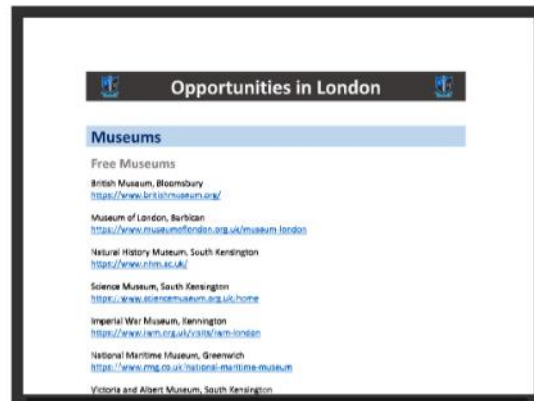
Opportunities in London

Museums

Free Museums

British Museum, Bloomsbury
https://www.britishmuseum.org/

Museum of London, Barbican
https://www.museumoflondon.org.uk/museum-london

Natural History Museum, South Kensington
https://www.nhm.ac.uk/

Science Museum, South Kensington
https://www.sciencemuseum.org.uk/home

Imperial War Museum, Kennington
https://www.iwm.org.uk/visits/iwm-london

National Maritime Museum, Greenwich
https://www.rmg.co.uk/national-maritime-museum

Victoria and Albert Museum, South Kensington